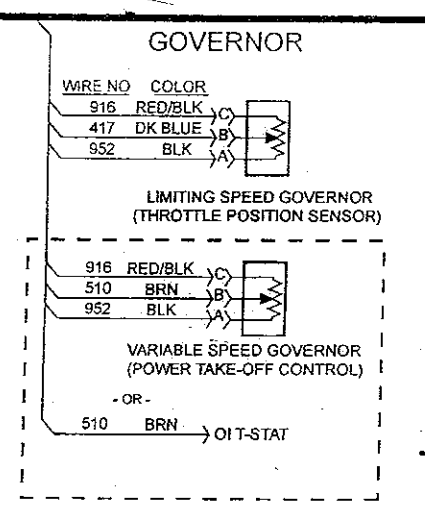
GOVERNOR

WIRE NO COLOR
916 RED/BLK C
417 DK BLUE B
952 BLK A

LIMITING SPEED GOVERNOR
(THROTTLE POSITION SENSOR)

916 RED/BLK C
510 BRN B
952 BLK A

VARIABLE SPEED GOVERNOR
(POWER TAKE-OFF CONTROL)

- OR -

510 BRN OI T-STAT